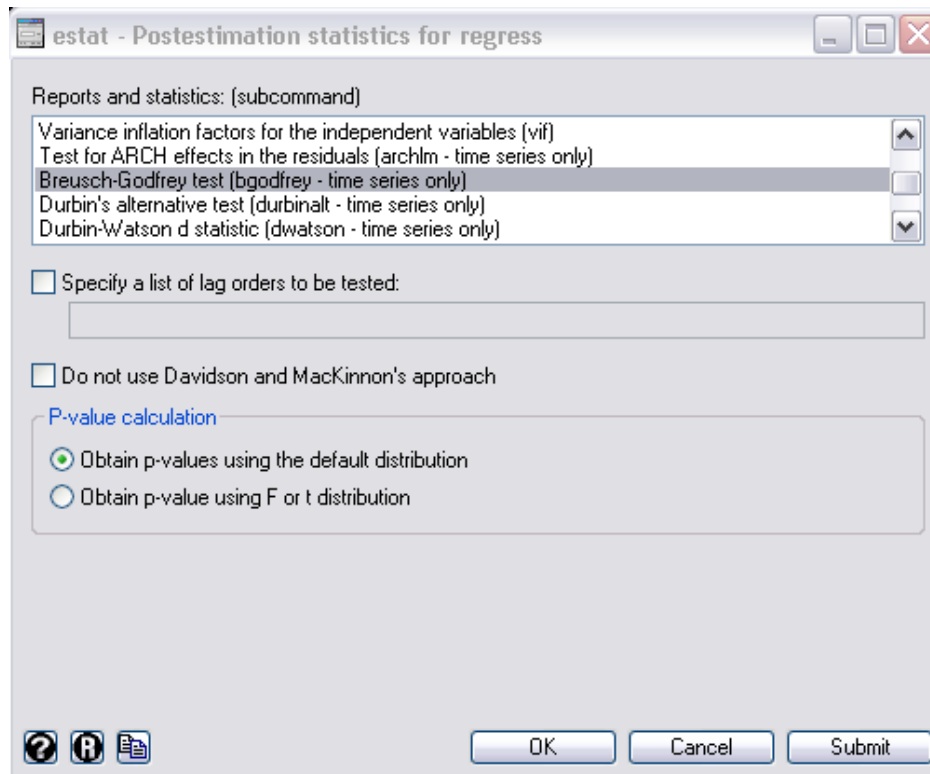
estat - Postestimation statistics for regress

Reports and statistics: (subcommand)

Variance inflation factors for the independent variables (vif)
Test for ARCH effects in the residuals (archlm - time series only)
Breusch-Godfrey test (bgodfrey - time series only)
Durbin's alternative test (durbinalt - time series only)
Durbin-Watson d statistic (dwatson - time series only)

Specify a list of lag orders to be tested:

Do not use Davidson and MacKinnon's approach

P-value calculation

Obtain p-values using the default distribution

Obtain p-value using F or t distribution

OK

Cancel

Submit